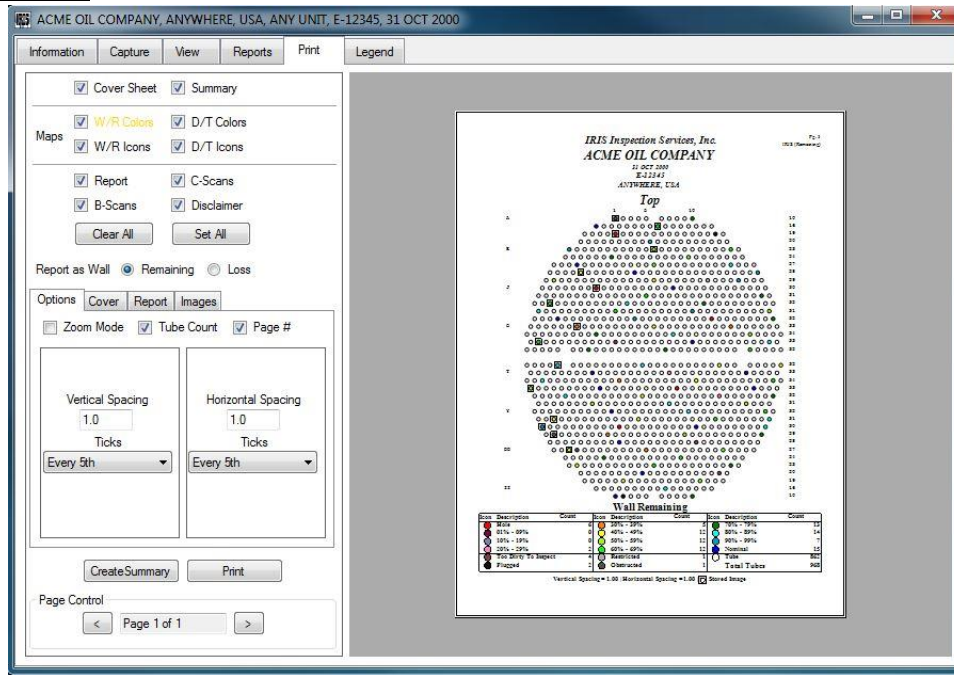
ACME OIL COMPANY, ANYWHERE, USA, ANY UNIT, E-12345, 31 OCT 2000

Information | Capture | View | Reports | Print | Legend

Cover Sheet
Summary
Maps
W/R Colors
D/T Colors
W/R Icons
D/T Icons
Report
C-Scans
B-Scans
Disclaimer
Clear All
Set All
Report as Wall
Remaining
Loss
Options | Cover | Report | Images
Zoom Mode
Tube Count
Page #
Vertical Spacing
1.0
Ticks
Every 5th
Horizontal Spacing
1.0
Ticks
Every 5th
CreateSummary
Print
Page Control
<
Page 1 of 1
>

IRIS Inspection Services, Inc.
ACME OIL COMPANY
31 OCT 2000
E-12345
ANYWHERE, USA
Top

Wall Remaining

| Icon | Description | Count | Icon | Description | Count | Icon | Description | Count |
|---|---|---|---|---|---|---|---|---|
| | Hole | | | 30% - 39% | | | 70% - 79% | |
| | 01% - 09% | | | 40% - 49% | | | 80% - 89% | |
| | 10% - 19% | | | 50% - 59% | | | 90% - 99% | |
| | 20% - 29% | | | 60% - 69% | | | Nominal | |
| | Too Dirty To Inspect | | | Restricted | | | Tube | |
| | Plugged | | | Obstructed | | | Total Tubes | |

Vertical Spacing = 1.00 | Horizontal Spacing = 1.00 Stored Image